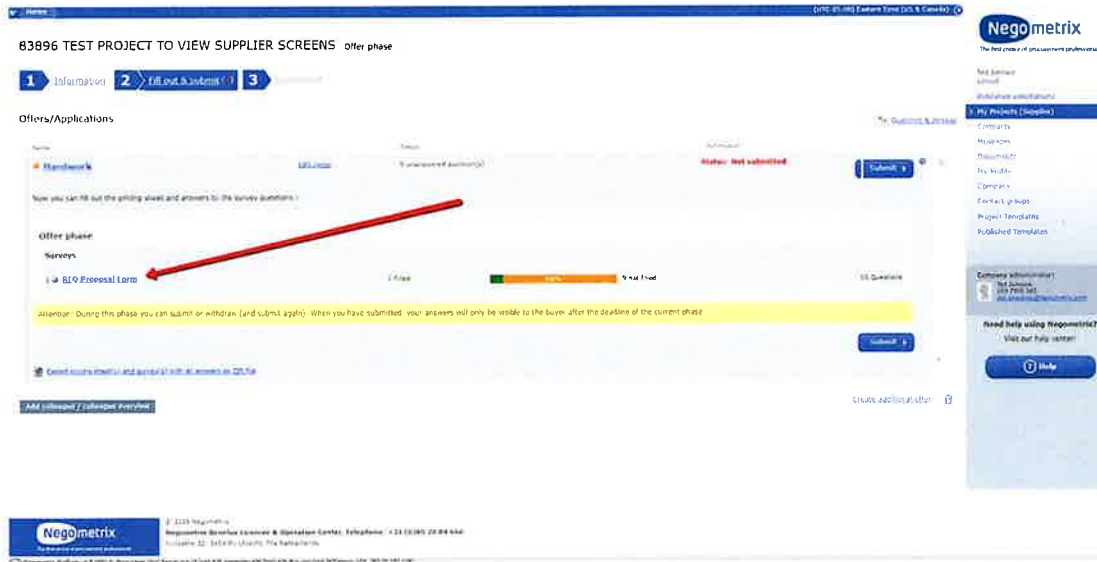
Home

(UTC-05:00) Eastern Time (US & Canada)

Negometrix
The first choice of procurement professionals

83896 TEST PROJECT TO VIEW SUPPLIER SCREENS Offer phase

1 Information 2 Fill out & submit 3

Offers/Applications

Submit & answer

Name Status Submission

Handiwork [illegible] 9 unanswered question(s) Status: Not submitted Submit

Now you can fill out the pricing sheet and answers to the survey questions :

Offer phase

Surveys

RFQ Proposal Form 1 Files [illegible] % not filled 55 Questions

Attention: During this phase you can submit or withdraw (and submit again). When you have submitted, your answers will only be visible to the buyer after the deadline of the current phase

Submit

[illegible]

Add colleague / colleague overview

Create additional offer

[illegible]
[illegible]
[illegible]
My Projects (Supplier)
Contracts
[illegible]
Documents
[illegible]
Company
Contact groups
Project Templates
Published Templates

Company administrator
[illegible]

Need help using Negometrix?
Visit our help center!

Help

Negometrix
© 2019 Negometrix
Negometrix Service Center & Operation Center. Telephone: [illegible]
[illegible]